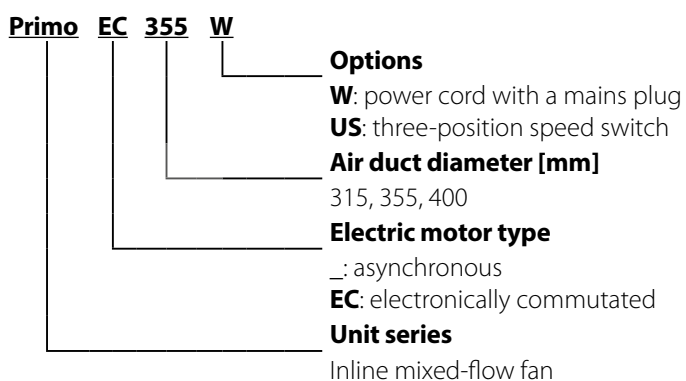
Primo EC 355 W

Options
W: power cord with a mains plug
US: three-position speed switch

Air duct diameter [mm]
315, 355, 400

Electric motor type
_: asynchronous
EC: electronically commutated

Unit series
Inline mixed-flow fan